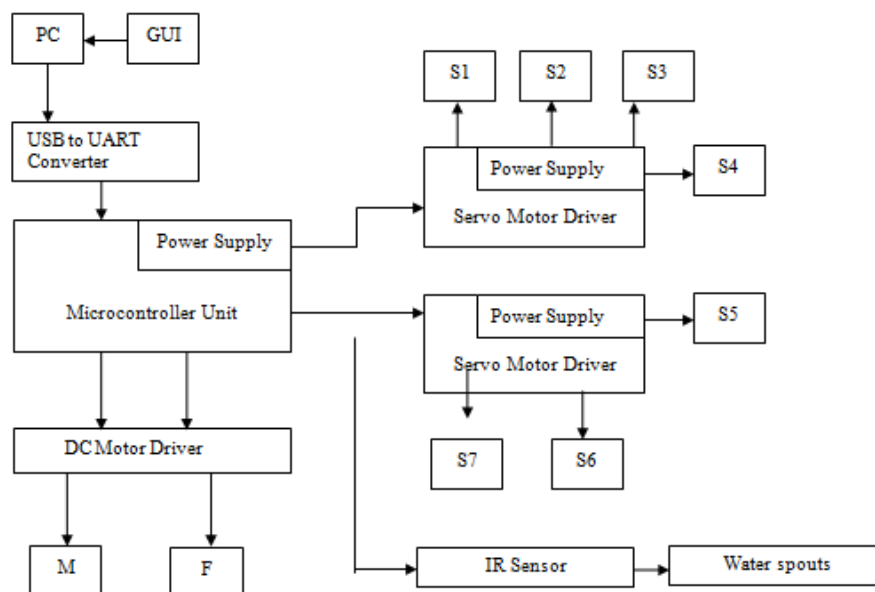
PC

GUI

USB to UART Converter

Power Supply

Microcontroller Unit

DC Motor Driver

M

F

S1

S2

S3

Power Supply

S4

Servo Motor Driver

Power Supply

S5

Servo Motor Driver

S7

S6

IR Sensor

Water spouts